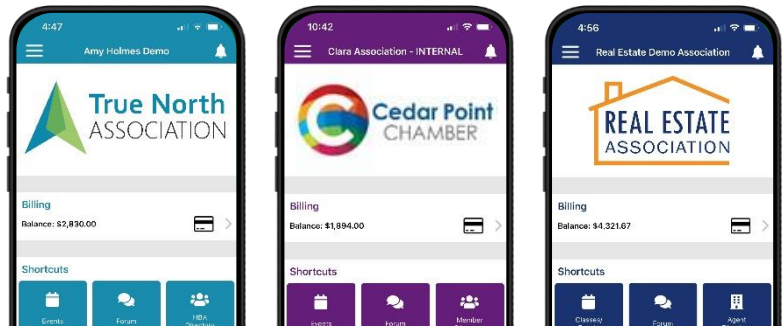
4:47
Amy Holmes Demo
True North
ASSOCIATION
Billing
Balance: $2,830.00
Shortcuts
Events
Forum
HBA Directory

10:42
Clara Association - INTERNAL
Cedar Point
CHAMBER
Billing
Balance: $1,894.00
Shortcuts
Events
Forum
Member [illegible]

4:56
Real Estate Demo Association
REAL ESTATE
ASSOCIATION
Billing
Balance: $4,321.67
Shortcuts
Classes/ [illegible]
Forum
Agent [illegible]